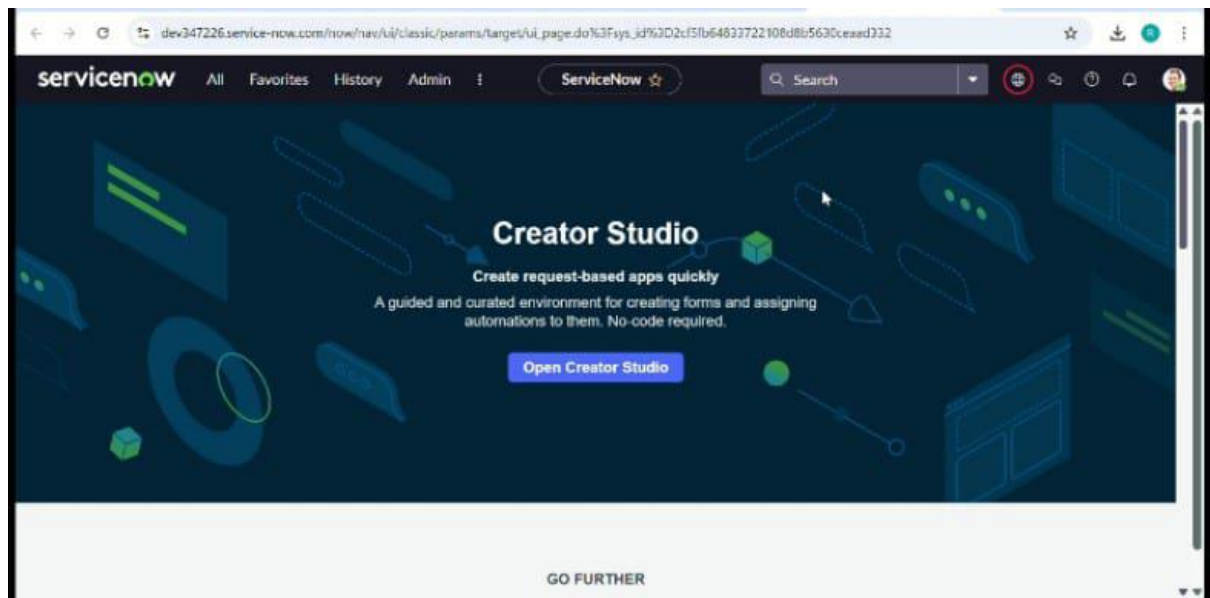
dev347226.service-now.com/now/nav/ui/classic/params/target/ui_page.do%3Fsys_id%3D2cf5fb64833722108d8b5630ceaad332

servicenow All Favorites History Admin ⋮ ServiceNow ☆ Search

Creator Studio

Create request-based apps quickly

A guided and curated environment for creating forms and assigning automations to them. No-code required.

Open Creator Studio

GO FURTHER